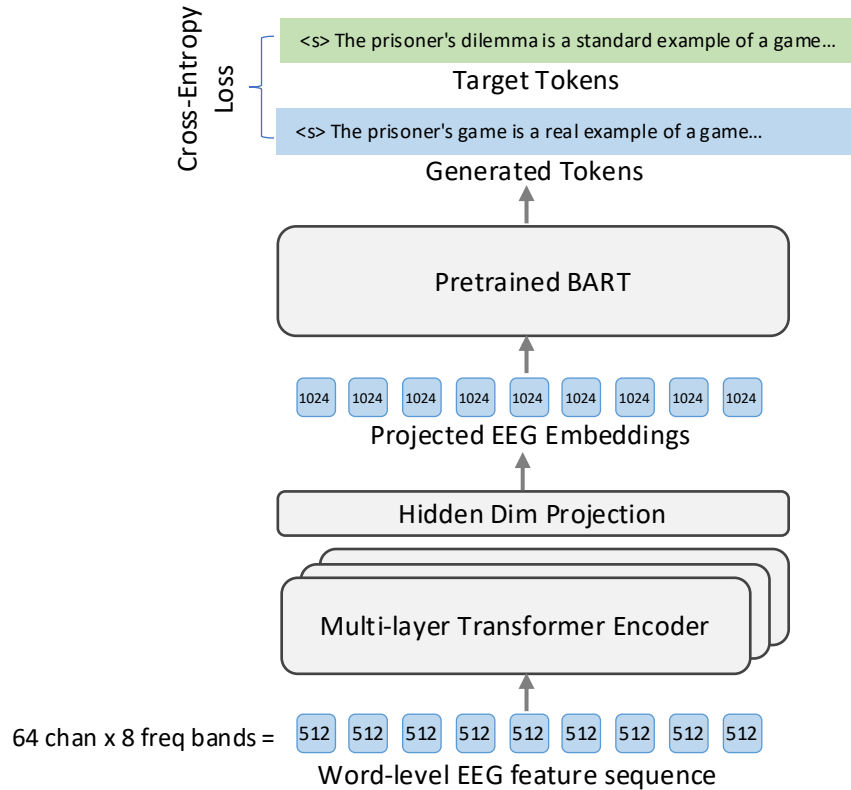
Cross-Entropy Loss

<s> The prisoner's dilemma is a standard example of a game...

Target Tokens

<s> The prisoner's game is a real example of a game...

Generated Tokens

Pretrained BART

1024 1024 1024 1024 1024 1024 1024 1024 1024

Projected EEG Embeddings

Hidden Dim Projection

Multi-layer Transformer Encoder

64 chan x 8 freq bands = 512 512 512 512 512 512 512 512 512

Word-level EEG feature sequence